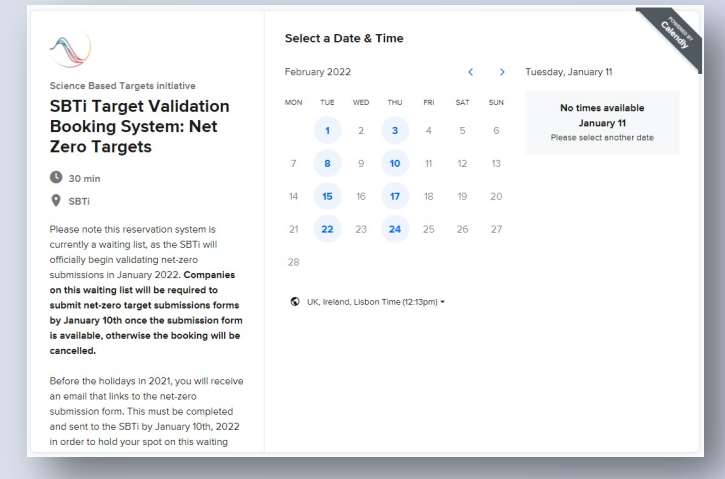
Science Based Targets initiative

SBTi Target Validation Booking System: Net Zero Targets

30 min

SBTi

Please note this reservation system is currently a waiting list, as the SBTi will officially begin validating net-zero submissions in January 2022. **Companies on this waiting list will be required to submit net-zero target submissions forms by January 10th once the submission form is available, otherwise the booking will be cancelled.**

Before the holidays in 2021, you will receive an email that links to the net-zero submission form. This must be completed and sent to the SBTi by January 10th, 2022 in order to hold your spot on this waiting

Select a Date & Time

February 2022

| MON | TUE | WED | THU | FRI | SAT | SUN |
|---|---|---|---|---|---|---|
| | 1 | 2 | 3 | 4 | 5 | 6 |
| 7 | 8 | 9 | 10 | 11 | 12 | 13 |
| 14 | 15 | 16 | 17 | 18 | 19 | 20 |
| 21 | 22 | 23 | 24 | 25 | 26 | 27 |
| 28 | | | | | | |

UK, Ireland, Lisbon Time (12:13pm)

Tuesday, January 11

No times available
January 11
Please select another date

POWERED BY Calendly